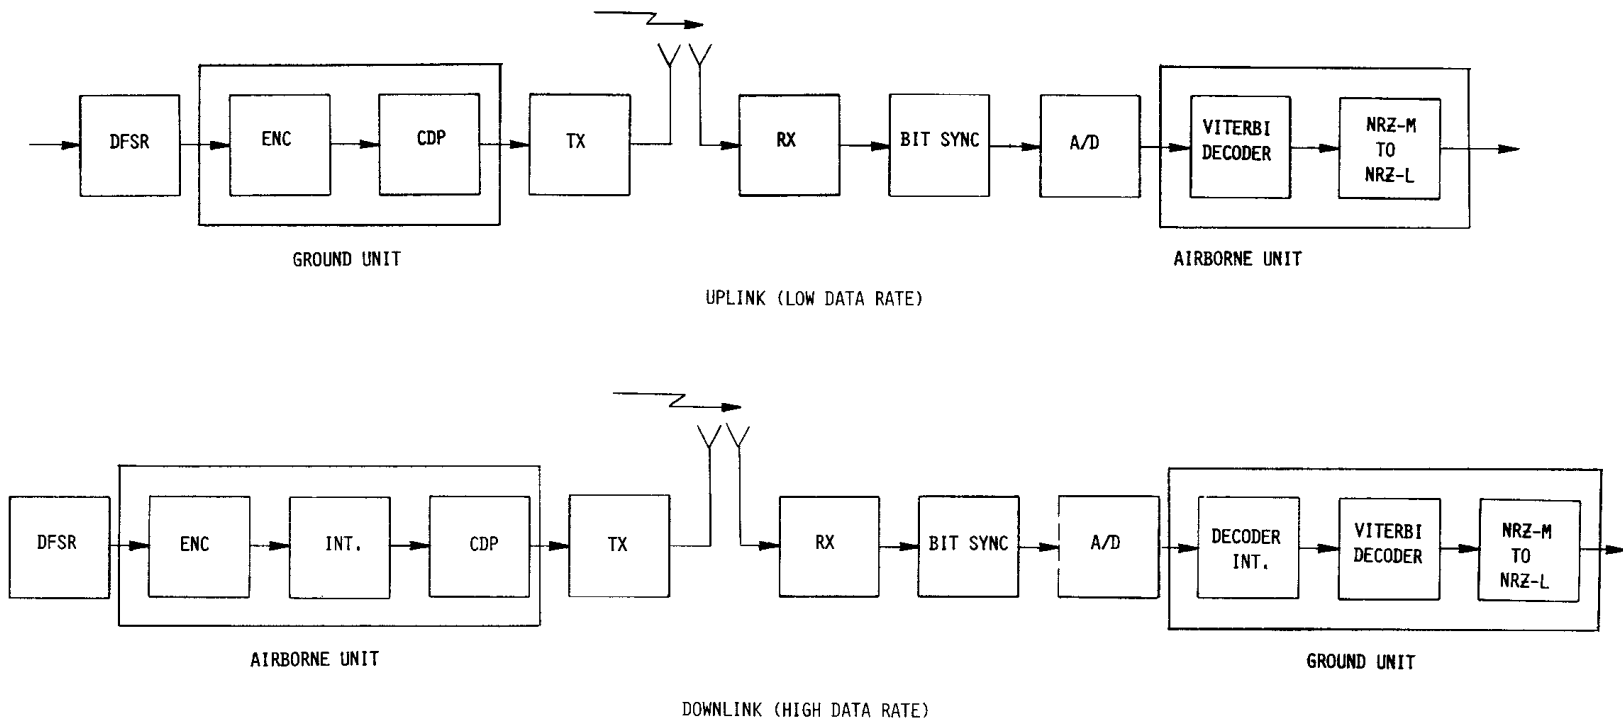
DFSR
ENC
CDP
TX
RX
BIT SYNC
A/D
VITERBI DECODER
NRZ-M TO NRZ-L

GROUND UNIT

AIRBORNE UNIT

UPLINK (LOW DATA RATE)

DFSR
ENC
INT.
CDP
TX
RX
BIT SYNC
A/D
DECODER INT.
VITERBI DECODER
NRZ-M TO NRZ-L

AIRBORNE UNIT

GROUND UNIT

DOWNLINK (HIGH DATA RATE)